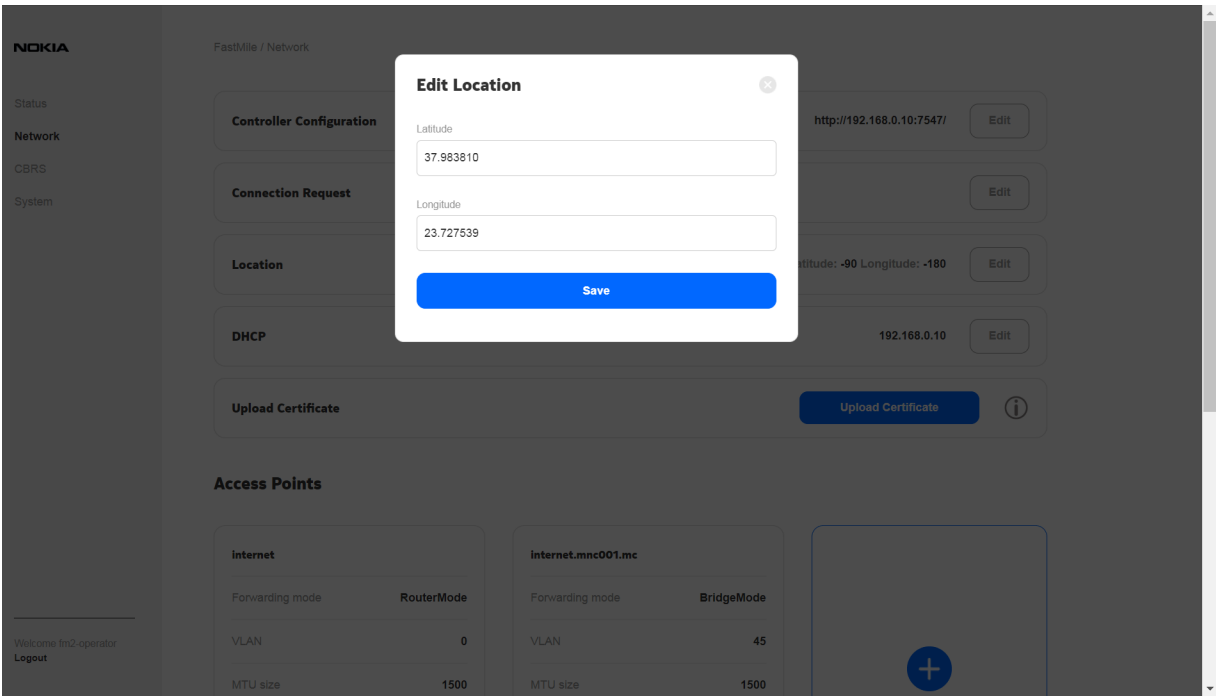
NOKIA

Status
Network
CBRS
System

Welcome fm2-operator
Logout

FastMile / Network

Controller Configuration
http://192.168.0.10:7547/
Edit

Connection Request
Edit

Location
titude: -90 Longitude: -180
Edit

DHCP
192.168.0.10
Edit

Upload Certificate
Upload Certificate

Access Points

internet
Forwarding mode RouterMode
VLAN 0
MTU size 1500

internet.mnc001.mc
Forwarding mode BridgeMode
VLAN 45
MTU size 1500

Edit Location

Latitude
37.983810

Longitude
23.727539

Save